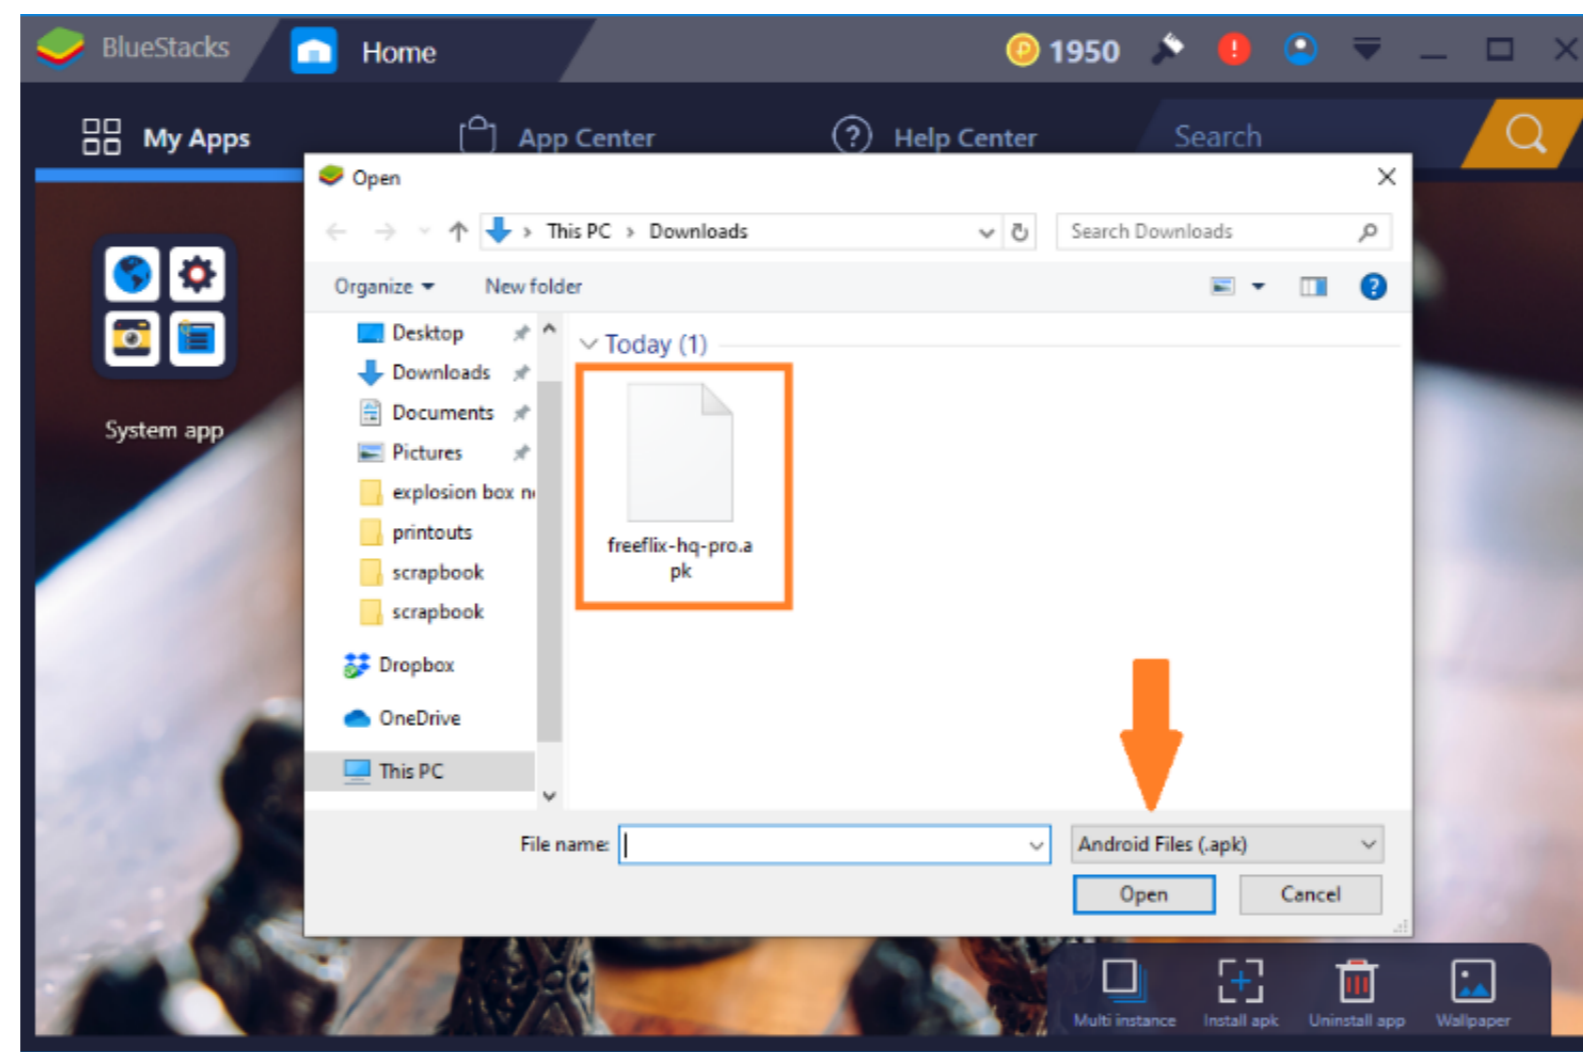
BlueStacks Home 1950

My Apps App Center Help Center Search

System app

Open

This PC › Downloads

Search Downloads

Organize New folder

Desktop
Downloads
Documents
Pictures
explosion box n
printouts
scrapbook
scrapbook
Dropbox
OneDrive
This PC

Today (1)

freeflix-hq-pro.apk

File name:

Android Files (.apk)

Open Cancel

Multi instance Install apk Uninstall app Wallpaper